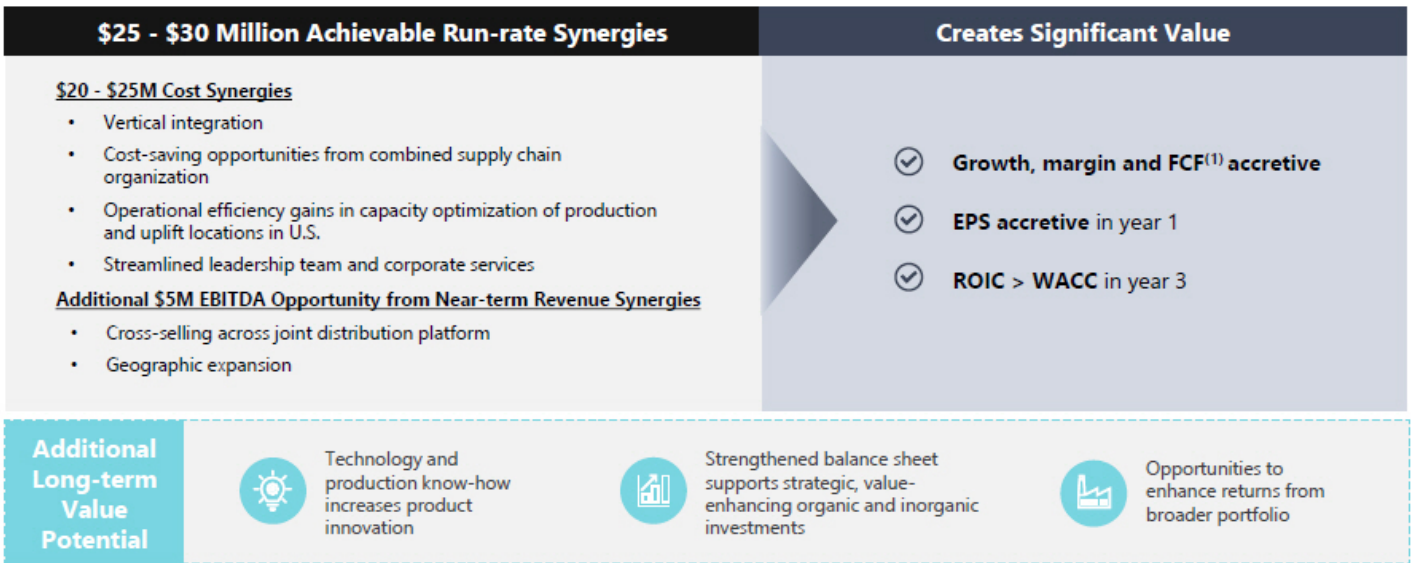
$25 - $30 Million Achievable Run-rate Synergies

$20 - $25M Cost Synergies

• Vertical integration
• Cost-saving opportunities from combined supply chain organization
• Operational efficiency gains in capacity optimization of production and uplift locations in U.S.
• Streamlined leadership team and corporate services

Additional $5M EBITDA Opportunity from Near-term Revenue Synergies

• Cross-selling across joint distribution platform
• Geographic expansion

Creates Significant Value

Growth, margin and FCF$^{(1)}$ accretive

EPS accretive in year 1

ROIC > WACC in year 3

Additional Long-term Value Potential

Technology and production know-how increases product innovation

Strengthened balance sheet supports strategic, value-enhancing organic and inorganic investments

Opportunities to enhance returns from broader portfolio